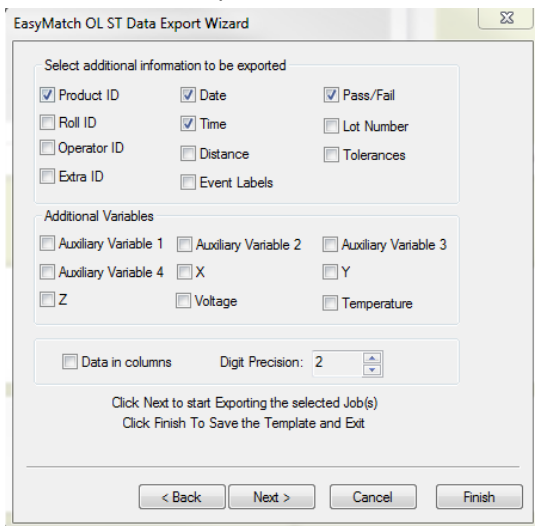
EasyMatch OL ST Data Export Wizard

Select additional information to be exported

Product ID
Roll ID
Operator ID
Extra ID
Date
Time
Distance
Event Labels
Pass/Fail
Lot Number
Tolerances

Additional Variables

Auxiliary Variable 1
Auxiliary Variable 4
Z
Auxiliary Variable 2
X
Voltage
Auxiliary Variable 3
Y
Temperature

Data in columns
Digit Precision: 2

Click Next to start Exporting the selected Job(s)
Click Finish To Save the Template and Exit

< Back
Next >
Cancel
Finish